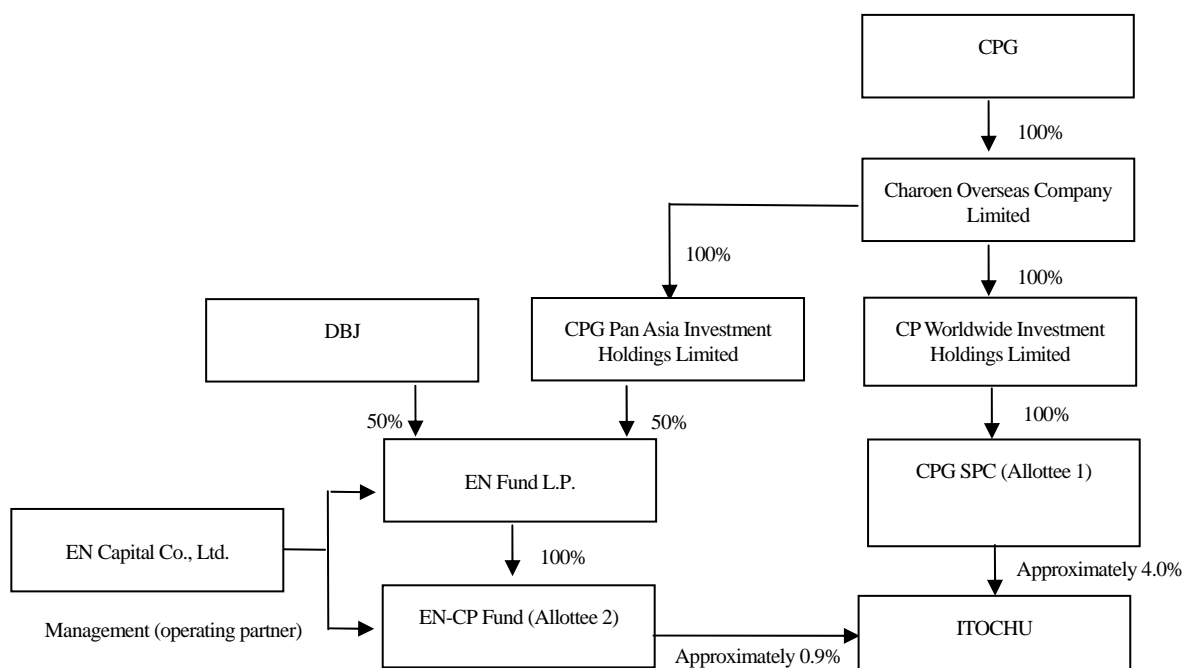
CPG

100%

Charoen Overseas Company Limited

100%

100%

DBJ

CPG Pan Asia Investment Holdings Limited

CP Worldwide Investment Holdings Limited

50%

50%

100%

EN Fund L.P.

CPG SPC (Allottee 1)

EN Capital Co., Ltd.

100%

Approximately 4.0%

Management (operating partner)

EN-CP Fund (Allottee 2)

ITOCHU

Approximately 0.9%